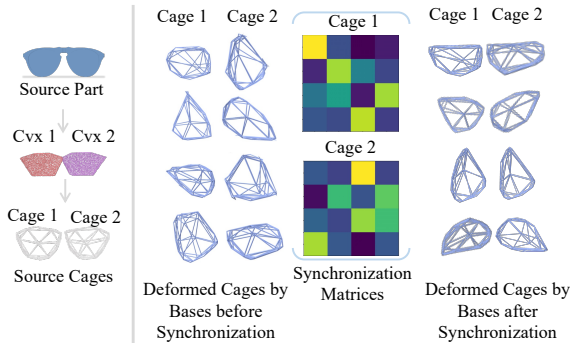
Source Part

Cvx 1 Cvx 2

Cage 1 Cage 2

Source Cages

Cage 1 Cage 2

Deformed Cages by Bases before Synchronization

Cage 1

Cage 2

Synchronization Matrices

Cage 1 Cage 2

Deformed Cages by Bases after Synchronization